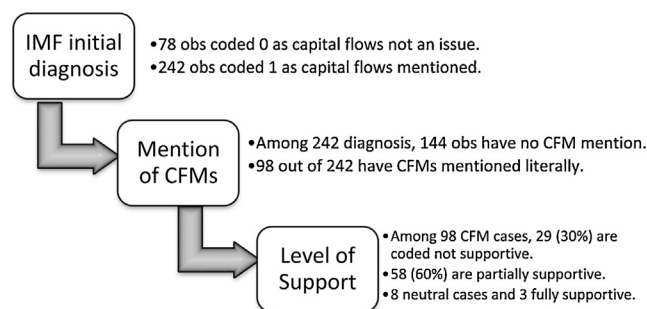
IMF initial diagnosis

•78 obs coded 0 as capital flows not an issue.
•242 obs coded 1 as capital flows mentioned.

Mention of CFMs

•Among 242 diagnosis, 144 obs have no CFM mention.
•98 out of 242 have CFMs mentioned literally.

Level of Support

•Among 98 CFM cases, 29 (30%) are coded not supportive.
•58 (60%) are partially supportive.
•8 neutral cases and 3 fully supportive.